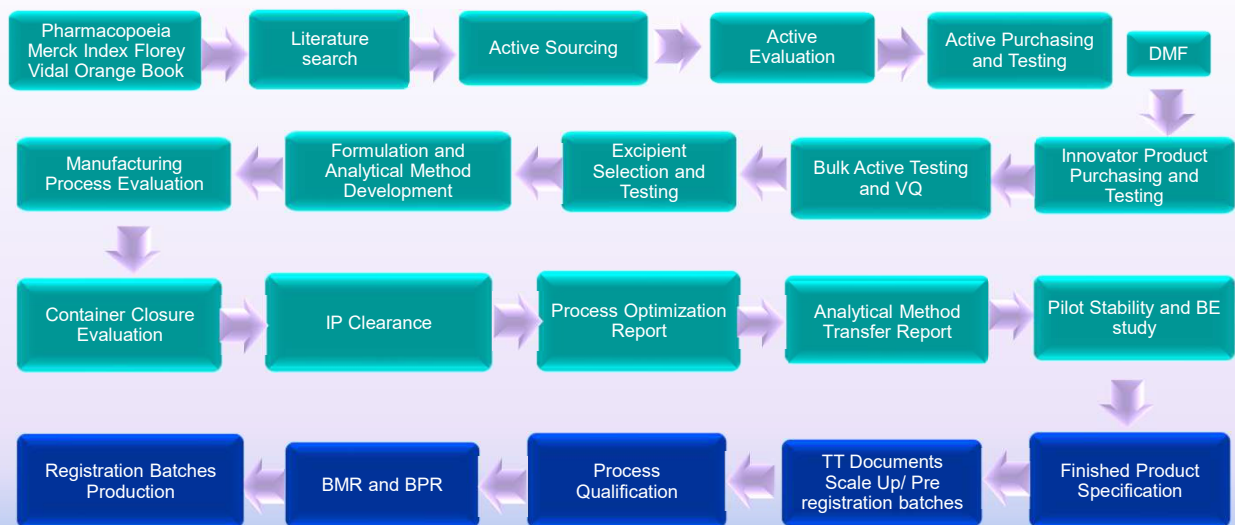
Pharmacopoeia Merck Index Florey Vidal Orange Book

Literature search

Active Sourcing

Active Evaluation

Active Purchasing and Testing

DMF

Innovator Product Purchasing and Testing

Bulk Active Testing and VQ

Excipient Selection and Testing

Formulation and Analytical Method Development

Manufacturing Process Evaluation

Container Closure Evaluation

IP Clearance

Process Optimization Report

Analytical Method Transfer Report

Pilot Stability and BE study

Finished Product Specification

TT Documents Scale Up/ Pre registration batches

Process Qualification

BMR and BPR

Registration Batches Production